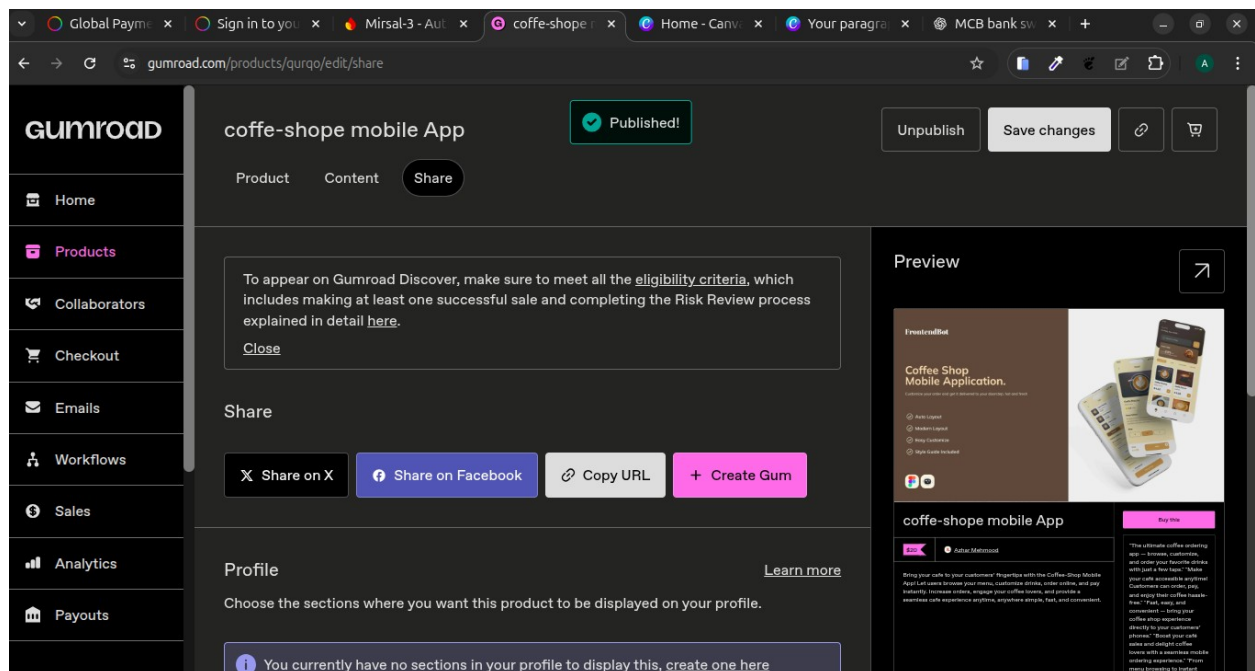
Global Payme ×
Sign in to you ×
Mirsal-3 - Aut ×
coffe-shope ×
Home - Canv ×
Your paragra ×
MCB bank sw ×
+

gumroad.com/products/qurqo/edit/share

GUMROAD

Home
Products
Collaborators
Checkout
Emails
Workflows
Sales
Analytics
Payouts

coffe-shope mobile App

Published!

Unpublish
Save changes

Product
Content
Share

To appear on Gumroad Discover, make sure to meet all the eligibility criteria, which includes making at least one successful sale and completing the Risk Review process explained in detail here.

Close

Share

Share on X
Share on Facebook
Copy URL
+ Create Gum

Profile

Learn more

Choose the sections where you want this product to be displayed on your profile.

You currently have no sections in your profile to display this, create one here

Preview

FrontendBot

Coffee Shop Mobile Application.

coffe-shope mobile App

Buy this

$20

Azhar Mehmood

Bring your cafe to your customers' fingertips with the Coffee-Shop Mobile App! Let users browse your menu, customize drinks, order online, and pay instantly. Increase orders, engage your coffee lovers, and provide a seamless cafe experience anytime, anywhere simple, fast, and convenient.

"The ultimate coffee ordering app — browse, customize, and order your favorite drinks with just a few taps." "Make your cafe accessible anytime! Customers can order, pay, and enjoy their coffee hassle-free." "Fast, easy, and convenient — bring your coffee shop experience directly to your customers' phones!" "Boost your cafe sales and delight coffee lovers with a seamless mobile ordering experience." "From menu browsing to instant